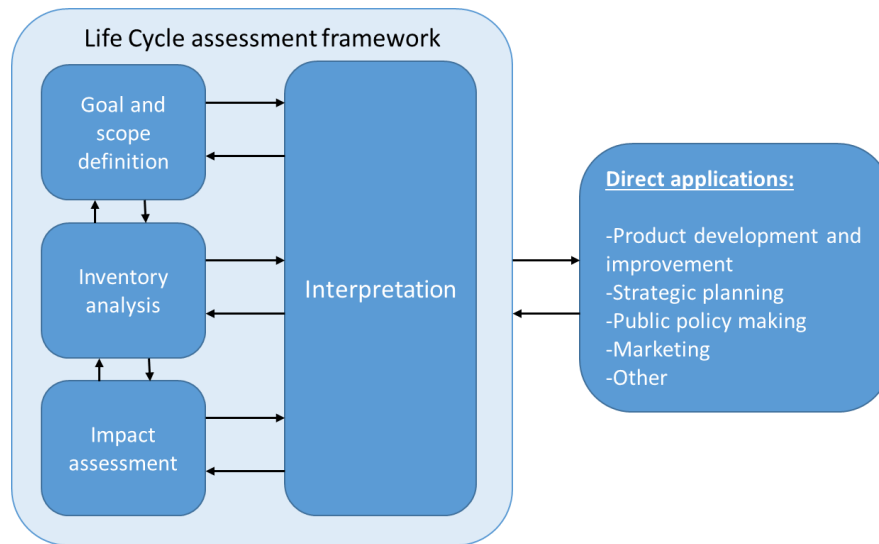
Life Cycle assessment framework

Goal and scope definition

Inventory analysis

Impact assessment

Interpretation

Direct applications:

-Product development and improvement
-Strategic planning
-Public policy making
-Marketing
-Other